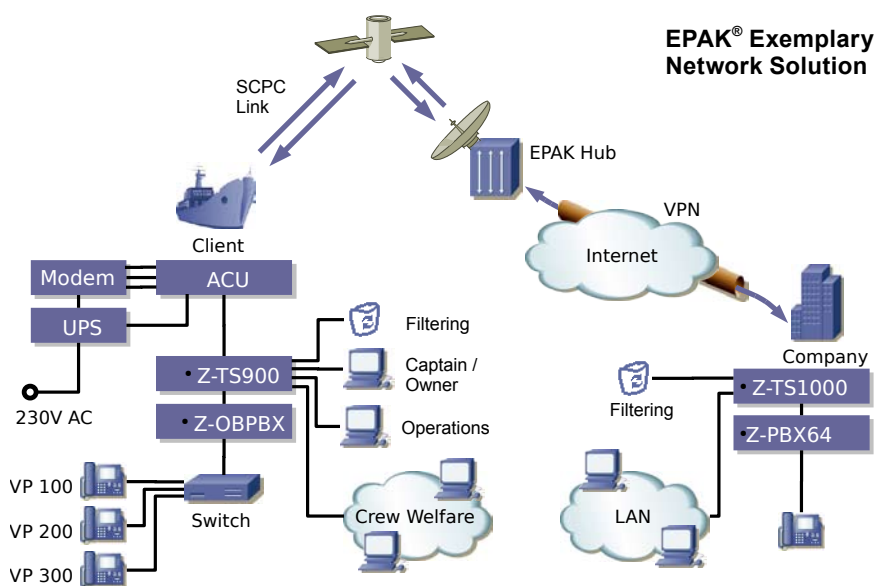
EPAK® Exemplary Network Solution

SCPC Link

EPAK Hub

VPN

Internet

Client

Modem

ACU

UPS

Filtering

Captain / Owner

Z-TS900

Operations

Z-OBPBX

230V AC

Company

Filtering

Z-TS1000

Z-PBX64

VP 100

VP 200

VP 300

Switch

Crew Welfare

LAN